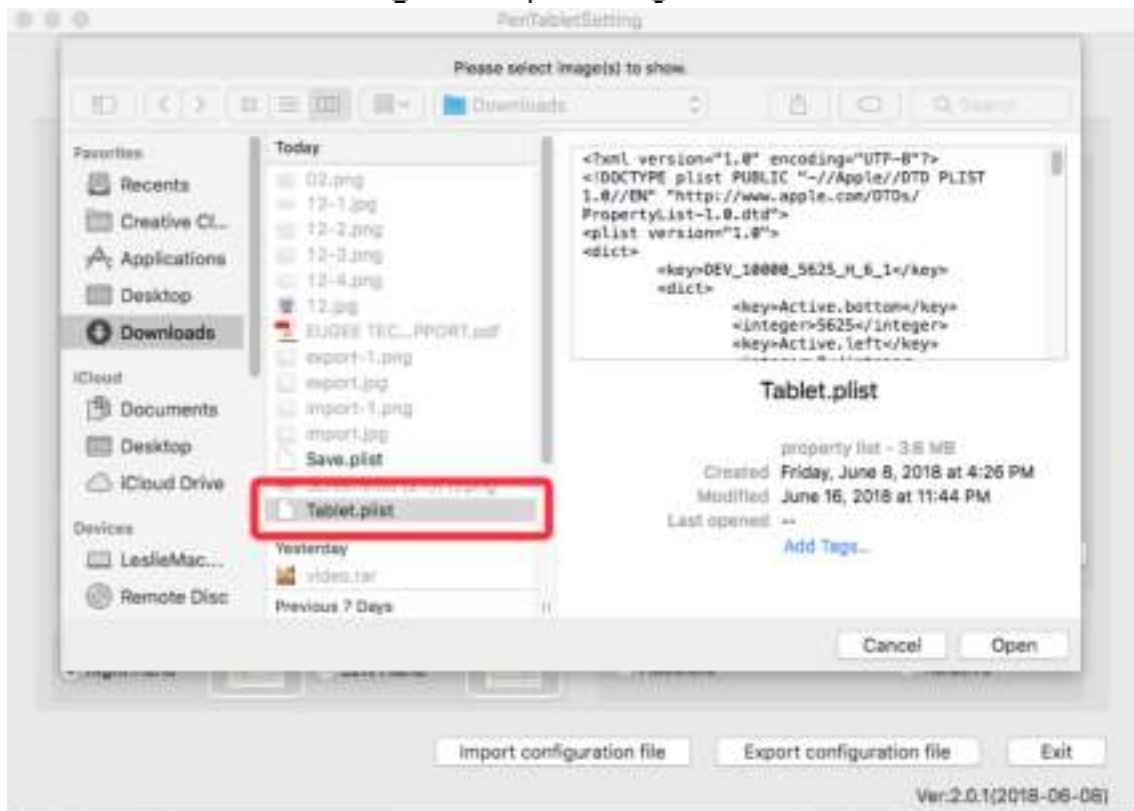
PenTabletSetting

Please select image(s) to show.

Downloads

Search

Favorites
Recents
Creative Cl...
Applications
Desktop
Downloads
iCloud
Documents
Desktop
iCloud Drive
Devices
LeslieMac...
Remote Disc

Today
02.png
12-1.jpg
12-2.png
12-3.png
12-4.png
12.jpg
EUGEE TEC...PPORT.pdf
export-1.png
export.jpg
import-1.png
import.jpg
Save.plist
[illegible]
Tablet.plist
Yesterday
video.tar
Previous 7 Days

<?xml version="1.0" encoding="UTF-8"?>
<!DOCTYPE plist PUBLIC "-//Apple//DTD PLIST 1.0//EN" "http://www.apple.com/DTDs/PropertyList-1.0.dtd">
<plist version="1.0">
<dict>
<key>DEV_10000_5625_H_6_1</key>
<dict>
<key>Active.bottom</key>
<integer>5625</integer>
<key>Active.left</key>

Tablet.plist

property list - 3.6 MB
Created Friday, June 8, 2018 at 4:26 PM
Modified June 16, 2018 at 11:44 PM
Last opened --
Add Tags...

Cancel
Open

Import configuration file
Export configuration file
Exit

Ver:2.0.1(2018-06-06)